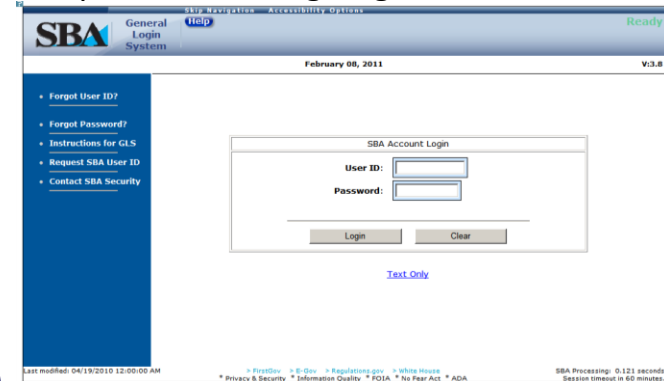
Skip Navigation Accessibility Options

SBA General Login System

Help

Ready

February 08, 2011

V:3.8

• Forgot User ID?
• Forgot Password?
• Instructions for GLS
• Request SBA User ID
• Contact SBA Security

SBA Account Login

User ID:

Password:

Login

Clear

Text Only

Last modified: 04/19/2010 12:00:00 AM

> FirstGov > E-Gov > Regulations.gov > White House
* Privacy & Security * Information Quality * FOIA * No Fear Act * ADA

SBA Processing: 0.121 seconds
Session timeout in 60 minutes